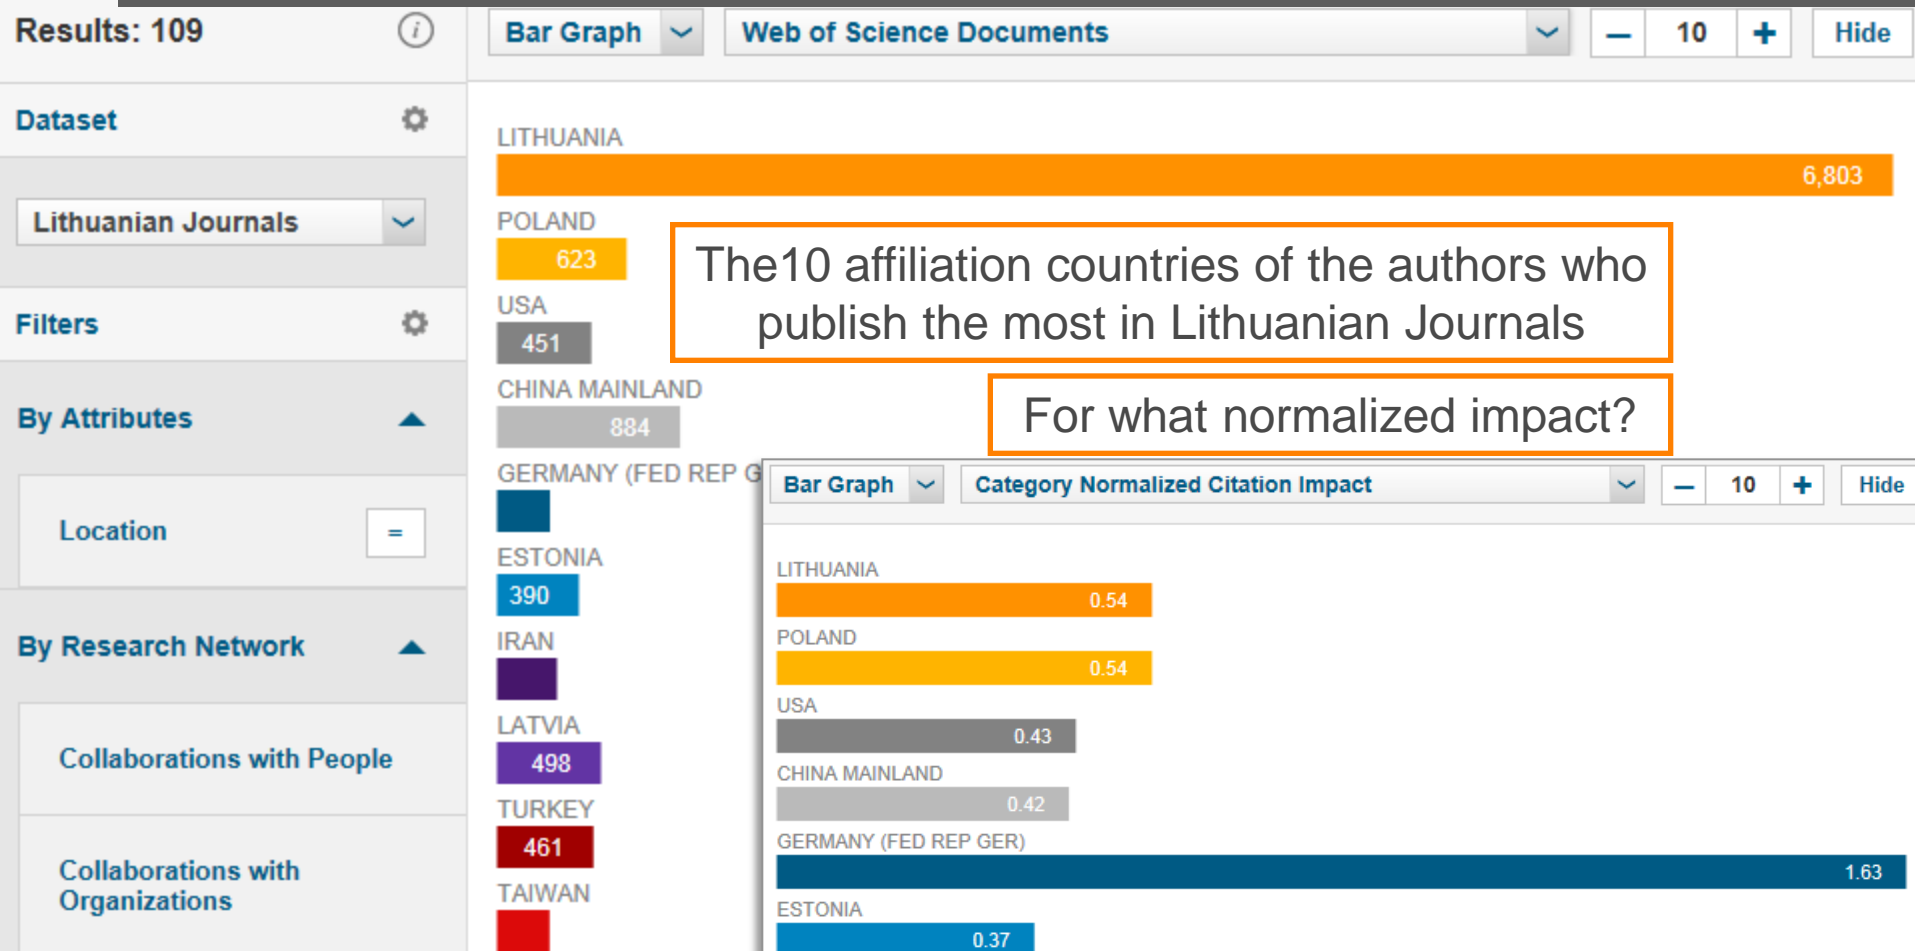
Results: 109

Dataset

Lithuanian Journals

Filters

By Attributes

Location =

By Research Network

Collaborations with People

Collaborations with Organizations

Bar Graph Web of Science Documents — 10 + Hide

LITHUANIA
6,803
POLAND
623
USA
451
CHINA MAINLAND
884
GERMANY (FED REP G
ESTONIA
390
IRAN
LATVIA
498
TURKEY
461
TAIWAN

The10 affiliation countries of the authors who publish the most in Lithuanian Journals

For what normalized impact?

Bar Graph Category Normalized Citation Impact — 10 + Hide

LITHUANIA
0.54
POLAND
0.54
USA
0.43
CHINA MAINLAND
0.42
GERMANY (FED REP GER)
1.63
ESTONIA
0.37